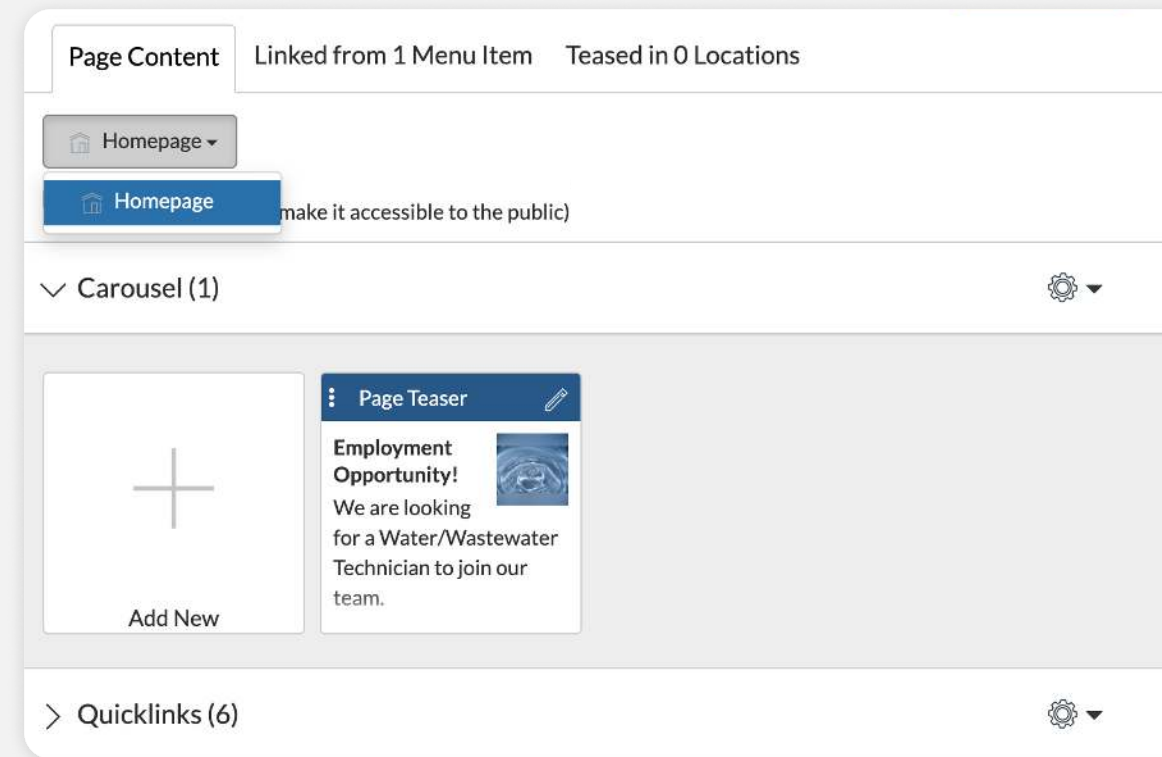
Page Content | Linked from 1 Menu Item | Teased in 0 Locations

Homepage ▾

Homepage

make it accessible to the public)

Carousel (1)

Add New

Page Teaser

Employment Opportunity!

We are looking for a Water/Wastewater Technician to join our team.

Quicklinks (6)